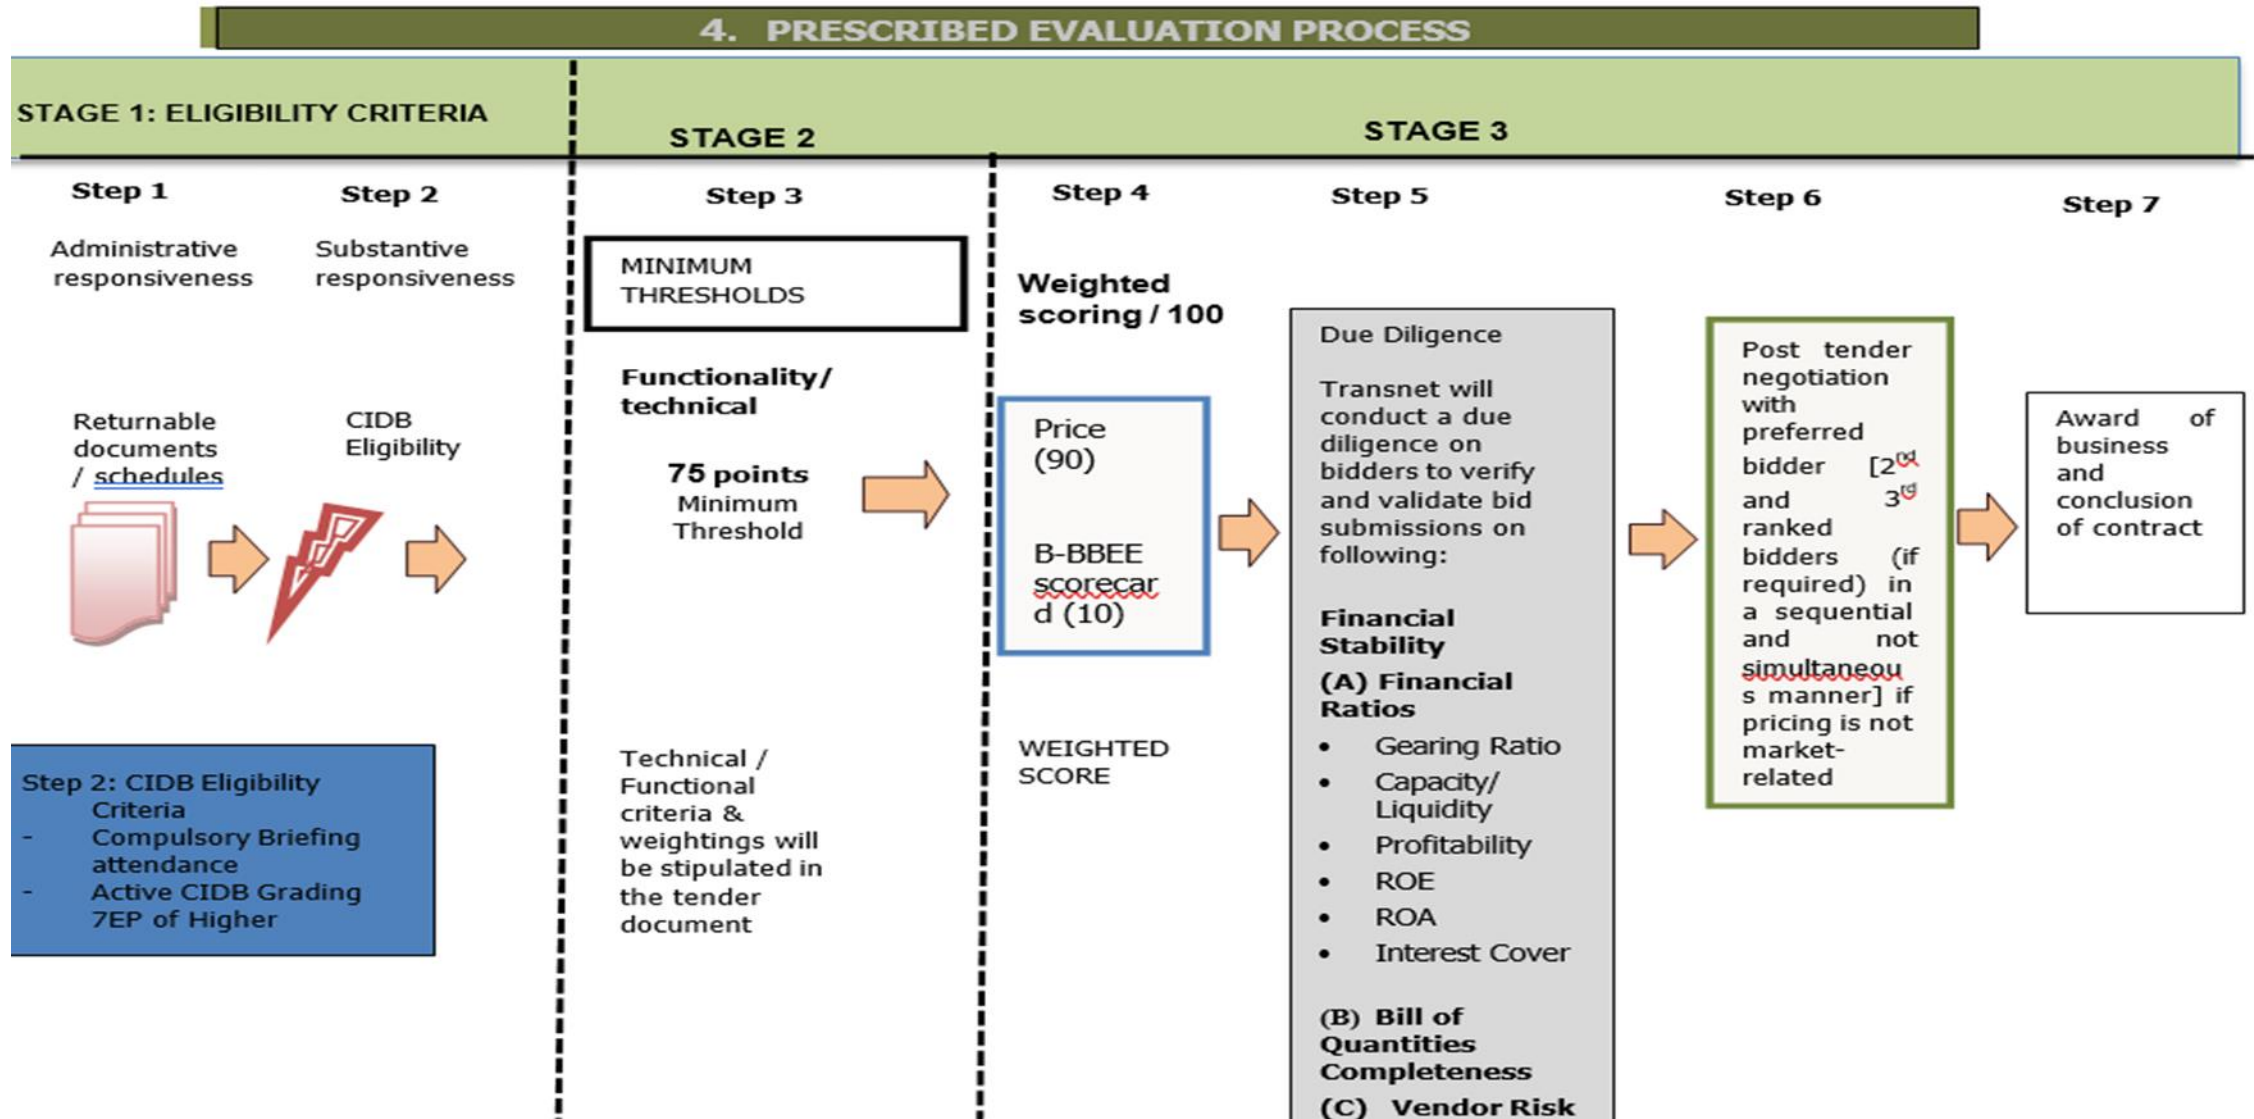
4. PRESCRIBED EVALUATION PROCESS

STAGE 1: ELIGIBILITY CRITERIA

STAGE 2

STAGE 3

Step 1

Administrative responsiveness

Returnable documents / schedules

Step 2

Substantive responsiveness

CIDB Eligibility

Step 3

MINIMUM THRESHOLDS

Functionality/ technical

75 points Minimum Threshold

Technical / Functional criteria & weightings will be stipulated in the tender document

Step 4

Weighted scoring / 100

Price (90)

B-BBEE scorecard (10)

WEIGHTED SCORE

Step 5

Due Diligence

Transnet will conduct a due diligence on bidders to verify and validate bid submissions on following:

Financial Stability

(A) Financial Ratios

- Gearing Ratio
- Capacity/ Liquidity
- Profitability
- ROE
- ROA
- Interest Cover

(B) Bill of Quantities Completeness

(C) Vendor Risk

Step 6

Post tender negotiation with preferred bidder [$2^{nd}$ and $3^{rd}$ ranked bidders (if required) in a sequential and not simultaneous manner] if pricing is not market-related

Step 7

Award of business and conclusion of contract

Step 2: CIDB Eligibility Criteria
- Compulsory Briefing attendance
- Active CIDB Grading 7EP of Higher